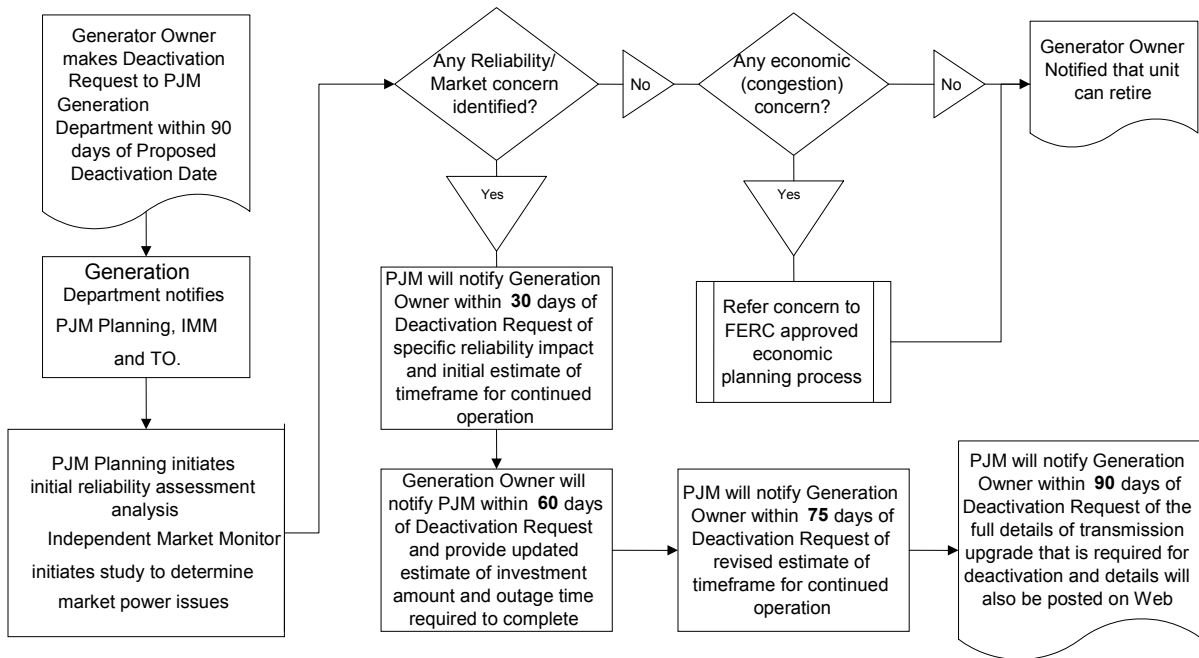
Generator Owner makes Deactivation Request to PJM Generation Department within 90 days of Proposed Deactivation Date

Generation Department notifies PJM Planning, IMM and TO.

PJM Planning initiates initial reliability assessment analysis Independent Market Monitor initiates study to determine market power issues

Any Reliability/ Market concern identified?

No

Yes

PJM will notify Generation Owner within **30** days of Deactivation Request of specific reliability impact and initial estimate of timeframe for continued operation

Generation Owner will notify PJM within **60** days of Deactivation Request and provide updated estimate of investment amount and outage time required to complete

Any economic (congestion) concern?

No

Yes

Refer concern to FERC approved economic planning process

Generator Owner Notified that unit can retire

PJM will notify Generation Owner within **75** days of Deactivation Request of revised estimate of timeframe for continued operation

PJM will notify Generation Owner within **90** days of Deactivation Request of the full details of transmission upgrade that is required for deactivation and details will also be posted on Web